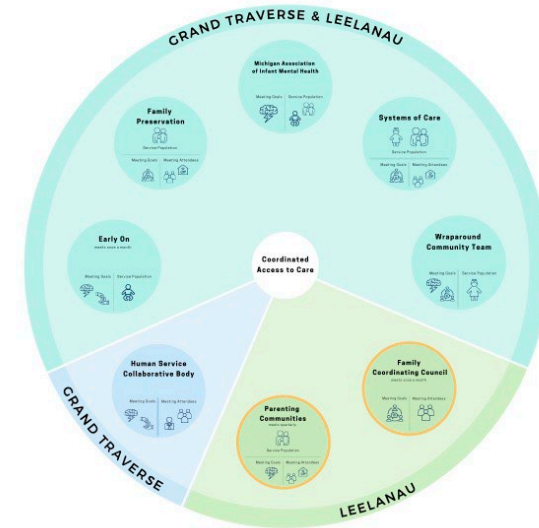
GRAND TRAVERSE & LEELANAU

Michigan Association of Infant Mental Health

Meeting Goals | Service Population

Family Preservation

Service Population

Meeting Goals | Meeting Attendees

Systems of Care

Service Population

Meeting Goals | Meeting Attendees

Early On

meets once a month

Meeting Goals | Service Population

Coordinated Access to Care

Wraparound Community Team

Meeting Goals | Service Population

Human Service Collaborative Body

Meeting Goals | Meeting Attendees

Family Coordinating Council

meets once a month

Meeting Goals | Meeting Attendees

Parenting Communities

meets quarterly

Service Population

Meeting Goals | Meeting Attendees

GRAND TRAVERSE

LEELANAU